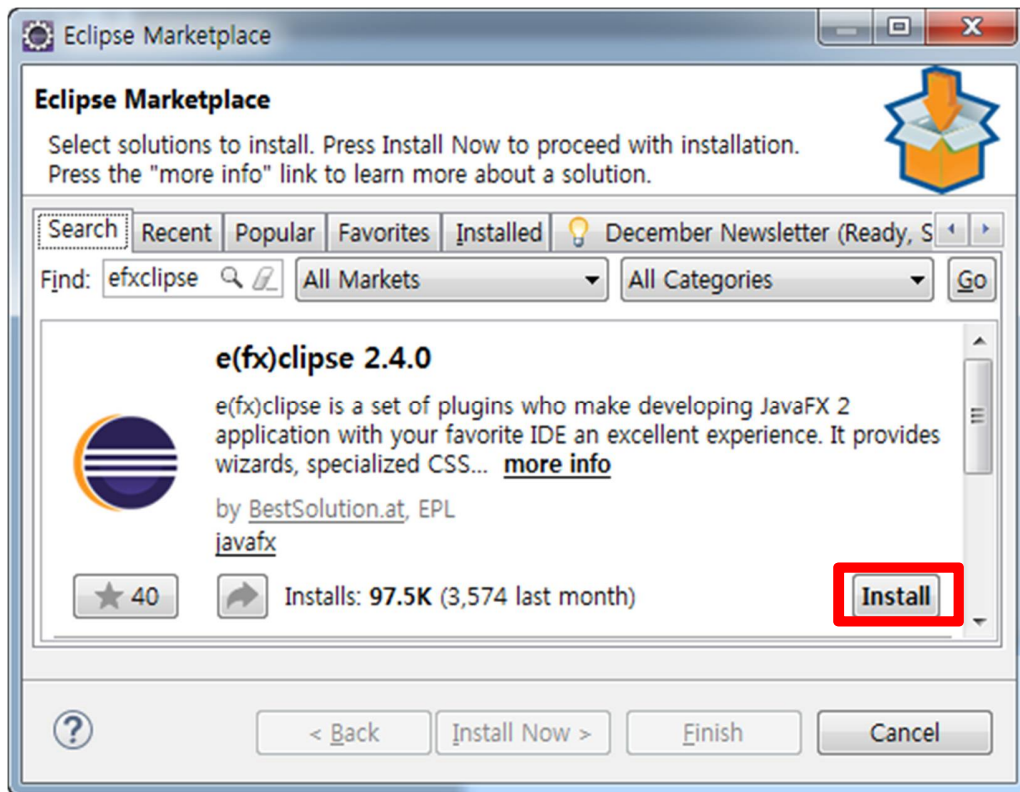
Eclipse Marketplace

Eclipse Marketplace

Select solutions to install. Press Install Now to proceed with installation.
Press the "more info" link to learn more about a solution.

Search | Recent | Popular | Favorites | Installed | December Newsletter (Ready, S

Find: efxclipse | All Markets | All Categories | Go

e(fx)clipse 2.4.0

e(fx)clipse is a set of plugins who make developing JavaFX 2 application with your favorite IDE an excellent experience. It provides wizards, specialized CSS... more info

by BestSolution.at, EPL
javafx

40

Installs: 97.5K (3,574 last month)

Install

< Back | Install Now > | Finish | Cancel